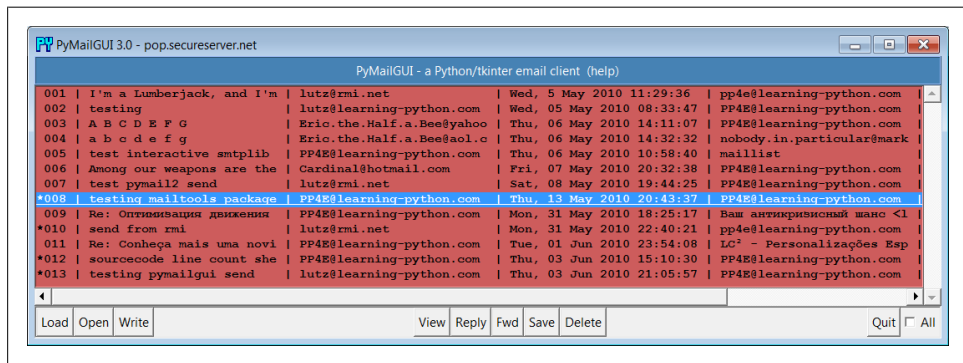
PyMailGUI 3.0 - pop.secureserver.net

PyMailGUI - a Python/tkinter email client (help)

001 | I'm a Lumberjack, and I'm | lutz@rmi.net | Wed, 5 May 2010 11:29:36 | pp4e@learning-python.com |
002 | testing | lutz@learning-python.com | Wed, 05 May 2010 08:33:47 | PP4E@learning-python.com |
003 | A B C D E F G | Eric.the.Half.a.Bee@yahoo | Thu, 06 May 2010 14:11:07 | PP4E@learning-python.com |
004 | a b c d e f g | Eric.the.Half.a.Bee@aol.c | Thu, 06 May 2010 14:32:32 | nobody.in.particular@mark |
005 | test interactive smtplib | PP4E@learning-python.com | Thu, 06 May 2010 10:58:40 | maillist |
006 | Among our weapons are the | Cardinal@hotmail.com | Fri, 07 May 2010 20:32:38 | PP4E@learning-python.com |
007 | test pymail2 send | lutz@rmi.net | Sat, 08 May 2010 19:44:25 | PP4E@learning-python.com |
*008 | testing mailtools package | PP4E@learning-python.com | Thu, 13 May 2010 20:43:37 | PP4E@learning-python.com |
009 | Re: Оптимизация движения | PP4E@learning-python.com | Mon, 31 May 2010 18:25:17 | Ваш антикризисный шанс <l |
*010 | send from rmi | lutz@rmi.net | Mon, 31 May 2010 22:40:21 | pp4e@learning-python.com |
011 | Re: Conheça mais uma novi | PP4E@learning-python.com | Tue, 01 Jun 2010 23:54:08 | LC² - Personalizações Esp |
*012 | sourcecode line count she | PP4E@learning-python.com | Thu, 03 Jun 2010 15:10:30 | PP4E@learning-python.com |
*013 | testing pymailgui send | lutz@learning-python.com | Thu, 03 Jun 2010 21:05:57 | PP4E@learning-python.com |

Load Open Write View Reply Fwd Save Delete Quit All